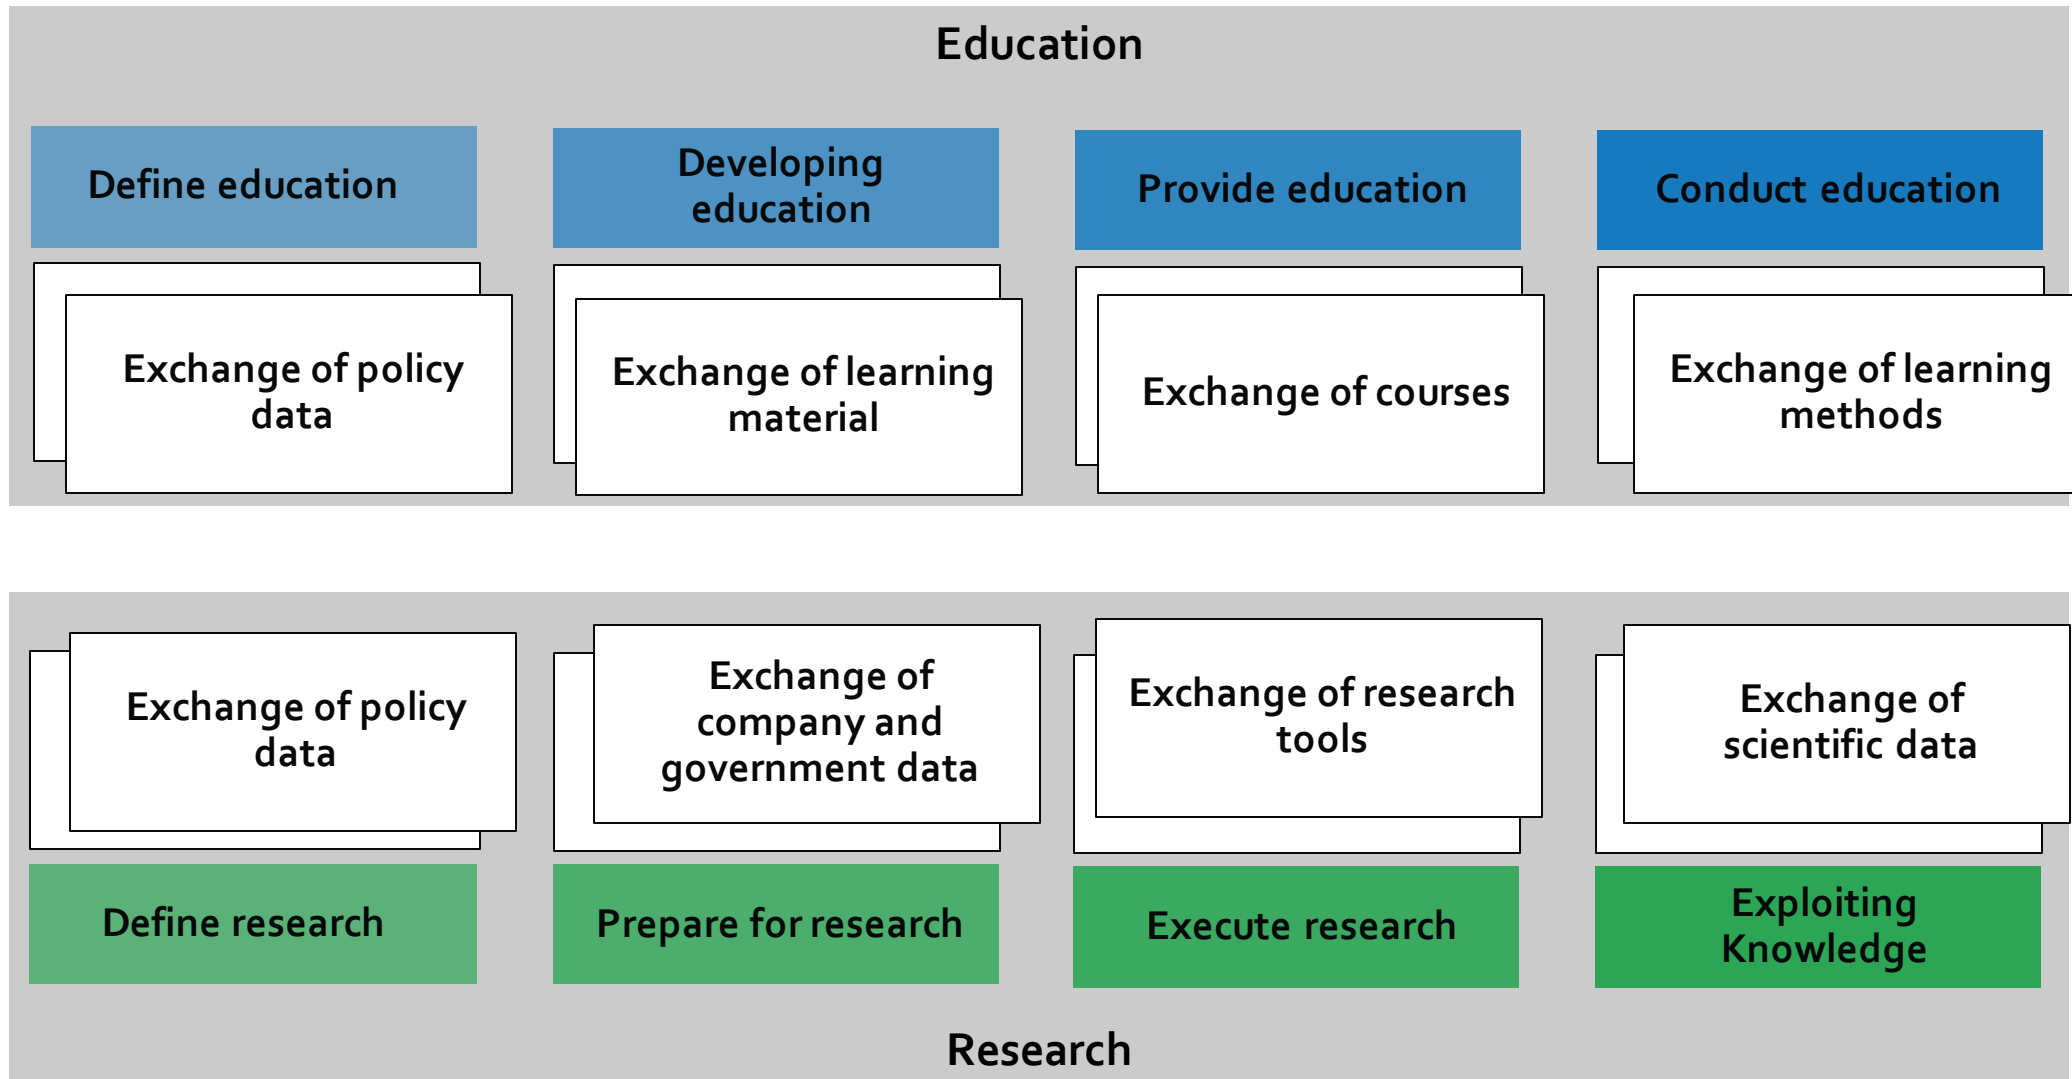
Education

Define education

Developing education

Provide education

Conduct education

Exchange of policy data

Exchange of learning material

Exchange of courses

Exchange of learning methods

Exchange of policy data

Exchange of company and government data

Exchange of research tools

Exchange of scientific data

Define research

Prepare for research

Execute research

Exploiting Knowledge

Research